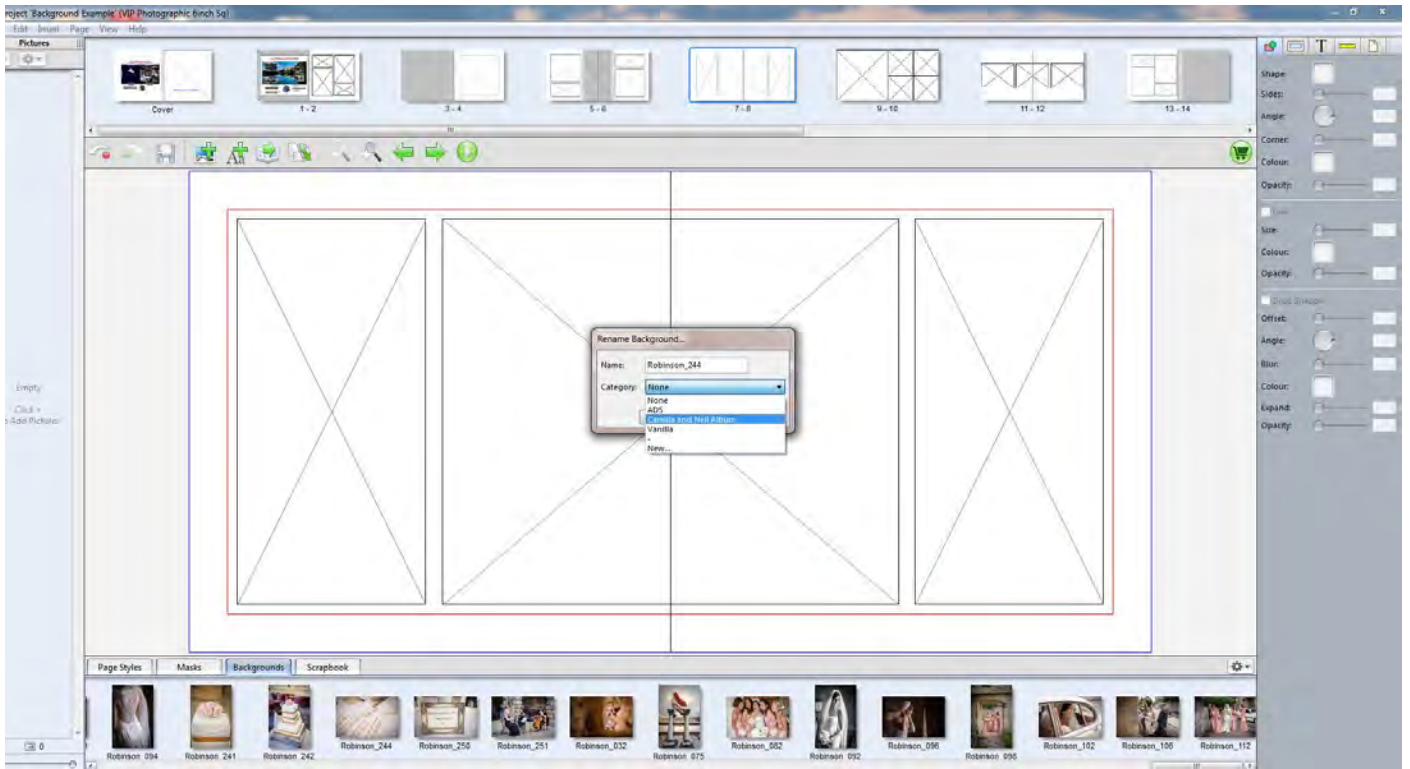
roject 'Background Example' (VIP Photographic 6inch Sq)

Edit Insert Page View Help

Pictures

Cover

1 - 2

3 - 4

5 - 6

7 - 8

9 - 10

11 - 12

13 - 14

Shape:

Sides:

Angle:

Corner:

Colour:

Opacity:

Line

Size:

Colour:

Opacity:

Drop Shadow

Offset:

Angle:

Blur:

Colour:

Expand:

Opacity:

Empty

Click +
to Add Pictures

Rename Background...

Name: Robinson_244

Category: None

None
ADS
Camilla and Neil Album
Vanilla
-
New...

Page Styles | Masks | Backgrounds | Scrapbook

Robinson_094
Robinson_241
Robinson_242
Robinson_244
Robinson_250
Robinson_251
Robinson_032
Robinson_075
Robinson_082
Robinson_092
Robinson_096
Robinson_098
Robinson_102
Robinson_106
Robinson_112

0